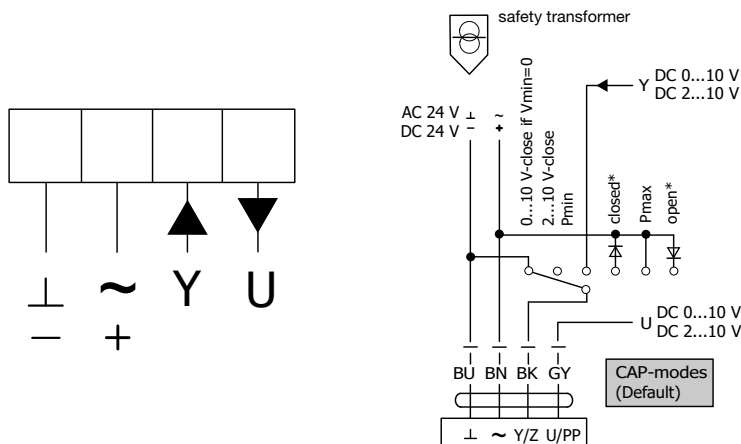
⊥ ~ Y U
— +

safety transformer

AC 24 V ⊥
DC 24 V −
~
+

0...10 V-close if Vmin=0
2...10 V-close
Pmin
closed*
Pmax
open*

Y DC 0...10 V
DC 2...10 V

U DC 0...10 V
DC 2...10 V

BU BN BK GY

CAP-modes
(Default)

⊥ ~ Y/Z U/PP